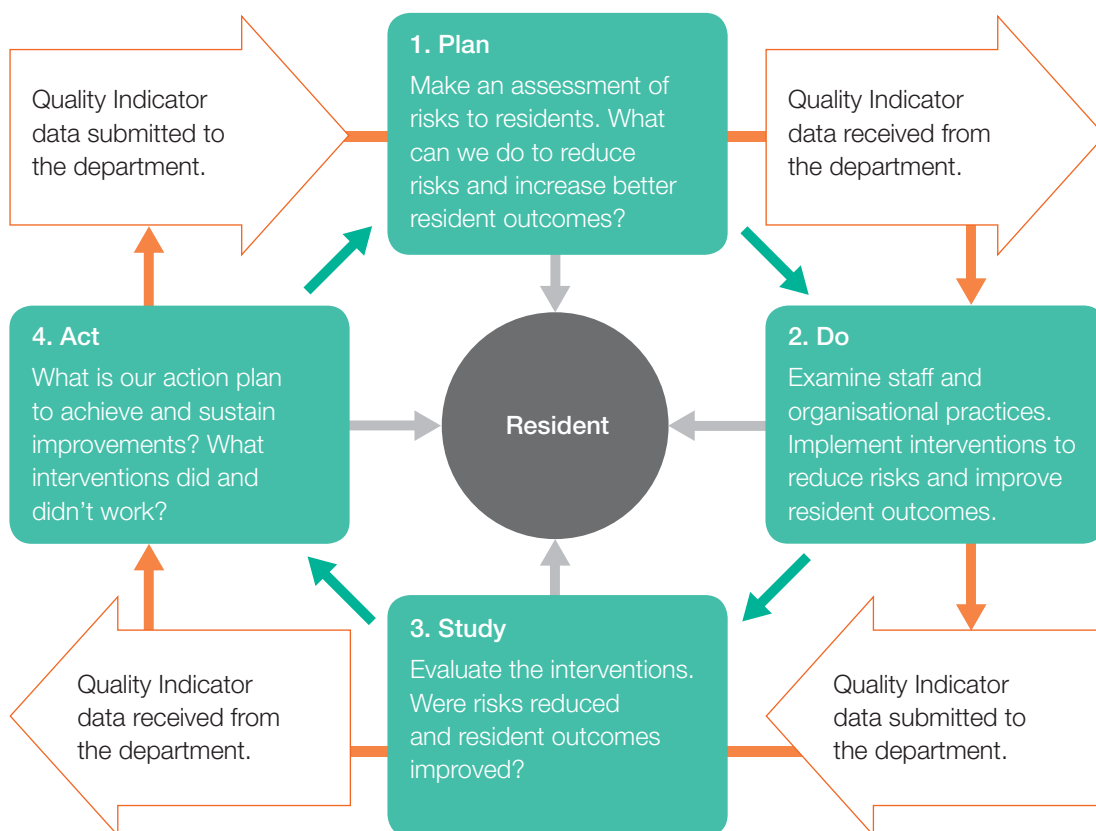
Quality Indicator data submitted to the department.

1. Plan

Make an assessment of risks to residents. What can we do to reduce risks and increase better resident outcomes?

Quality Indicator data received from the department.

4. Act

What is our action plan to achieve and sustain improvements? What interventions did and didn't work?

Resident

2. Do

Examine staff and organisational practices. Implement interventions to reduce risks and improve resident outcomes.

Quality Indicator data received from the department.

3. Study

Evaluate the interventions. Were risks reduced and resident outcomes improved?

Quality Indicator data submitted to the department.